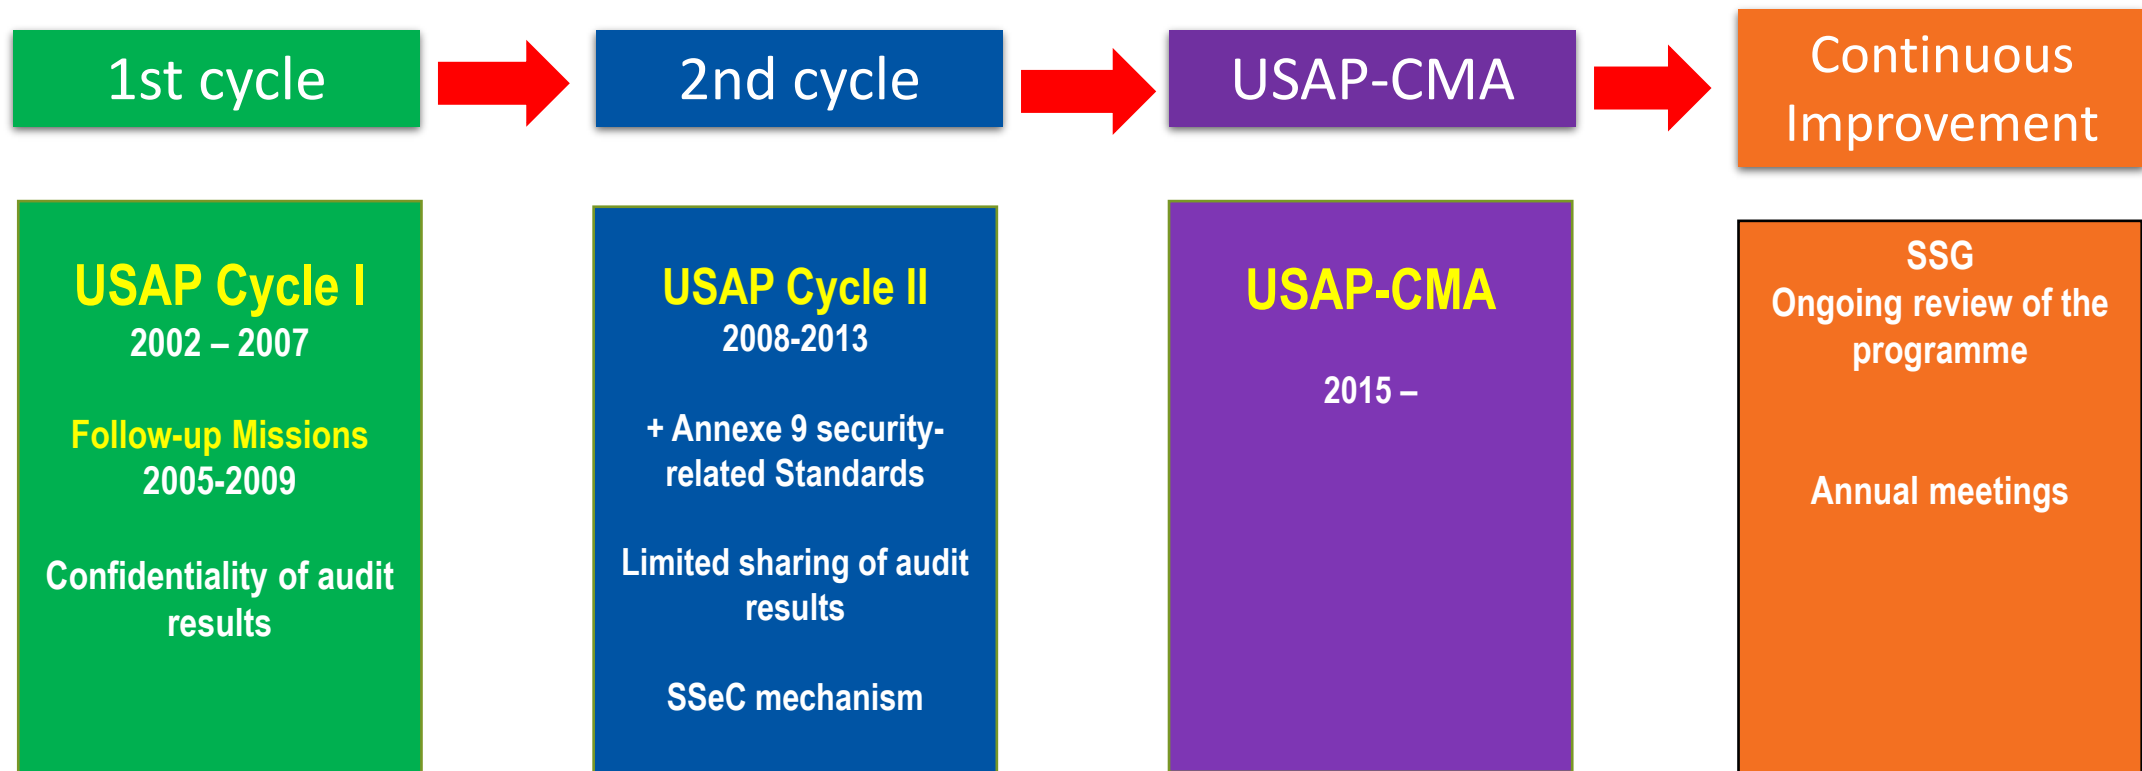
1st cycle

2nd cycle

USAP-CMA

Continuous Improvement

USAP Cycle I
2002 – 2007

Follow-up Missions
2005-2009

Confidentiality of audit results

USAP Cycle II
2008-2013

+ Annexe 9 security-related Standards

Limited sharing of audit results

SSeC mechanism

USAP-CMA

2015 –

SSG
Ongoing review of the programme

Annual meetings